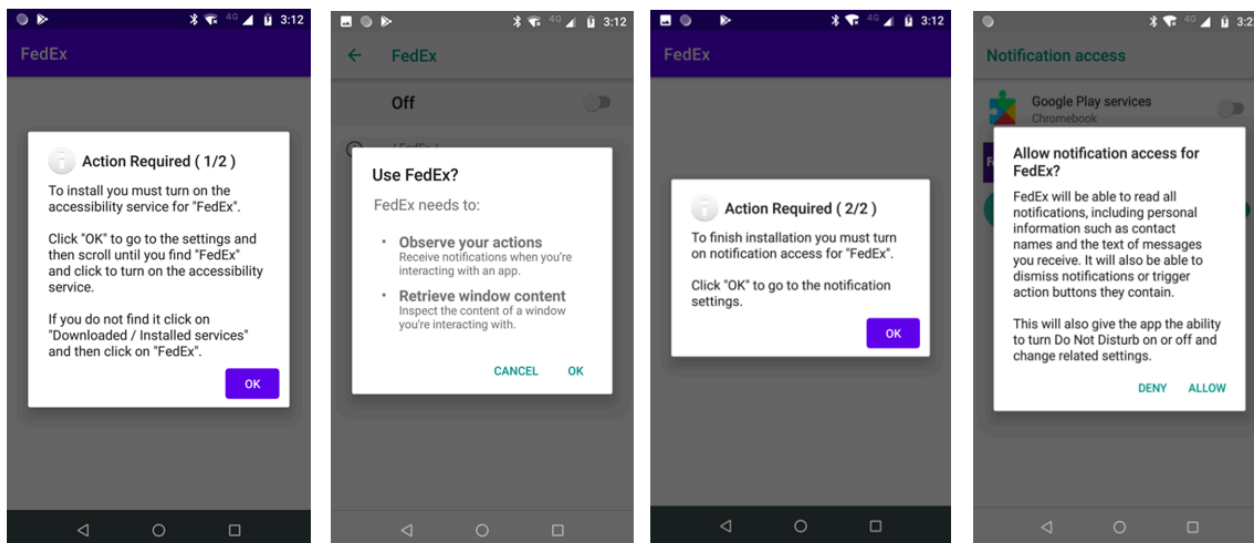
4G 3:12

FedEx

Action Required ( 1/2 )

To install you must turn on the accessibility service for "FedEx".

Click "OK" to go to the settings and then scroll until you find "FedEx" and click to turn on the accessibility service.

If you do not find it click on "Downloaded / Installed services" and then click on "FedEx".

OK

4G 3:12

FedEx

Off

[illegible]

Use FedEx?

FedEx needs to:

• Observe your actions
Receive notifications when you're interacting with an app.

• Retrieve window content
Inspect the content of a window you're interacting with.

CANCEL OK

4G 3:12

FedEx

Action Required ( 2/2 )

To finish installation you must turn on notification access for "FedEx".

Click "OK" to go to the notification settings.

OK

4G 3:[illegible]

Notification access

Google Play services
Chromebook

Allow notification access for FedEx?

FedEx will be able to read all notifications, including personal information such as contact names and the text of messages you receive. It will also be able to dismiss notifications or trigger action buttons they contain.

This will also give the app the ability to turn Do Not Disturb on or off and change related settings.

DENY ALLOW